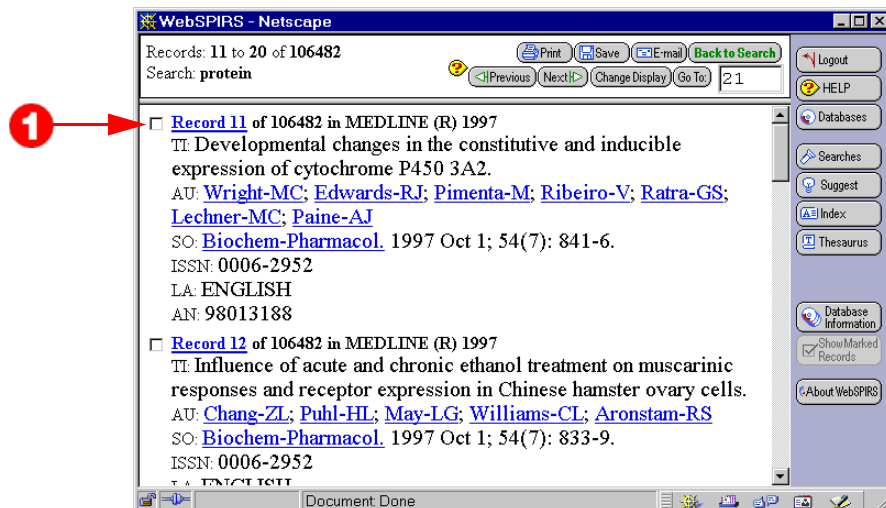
WebSPIRS - Netscape

Records: 11 to 20 of 106482
Search: protein

Print Save E-mail Back to Search
Previous Next Change Display Go To: 21

Logout
HELP
Databases
Searches
Suggest
Index
Thesaurus
Database Information
Show Marked Records
About WebSPIRS

1

Record 11 of 106482 in MEDLINE (R) 1997
TI: Developmental changes in the constitutive and inducible expression of cytochrome P450 3A2.
AU: Wright-MC; Edwards-RJ; Pimenta-M; Ribeiro-V; Ratra-GS; Lechner-MC; Paine-AJ
SO: Biochem-Pharmacol. 1997 Oct 1; 54(7): 841-6.
ISSN: 0006-2952
LA: ENGLISH
AN: 98013188

Record 12 of 106482 in MEDLINE (R) 1997
TI: Influence of acute and chronic ethanol treatment on muscarinic responses and receptor expression in Chinese hamster ovary cells.
AU: Chang-ZL; Puhl-HL; May-LG; Williams-CL; Aronstam-RS
SO: Biochem-Pharmacol. 1997 Oct 1; 54(7): 833-9.
ISSN: 0006-2952
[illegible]

Document: Done